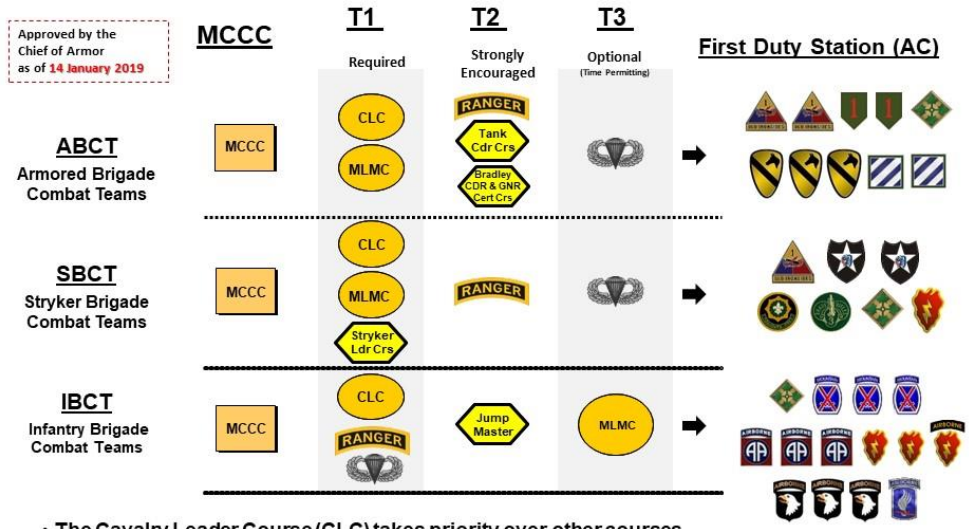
Approved by the Chief of Armor as of 14 January 2019

MCCC

T1
Required

T2
Strongly Encouraged

T3
Optional
(Time Permitting)

First Duty Station (AC)

ABCT
Armored Brigade Combat Teams

MCCC

CLC

MLMC

RANGER

Tank Cdr Crs

Bradley CDR & GNR Cert Crs

SBCT
Stryker Brigade Combat Teams

MCCC

CLC

MLMC

Stryker Ldr Crs

RANGER

IBCT
Infantry Brigade Combat Teams

MCCC

CLC

RANGER

Jump Master

MLMC

AIRBORNE AIRBORNE AIRBORNE AIRBORNE AIRBORNE AIRBORNE AIRBORNE AIRBORNE AIRBORNE AIRBORNE AIRBORNE

• The Cavalry Leader Course (CLC) takes priority over other courses